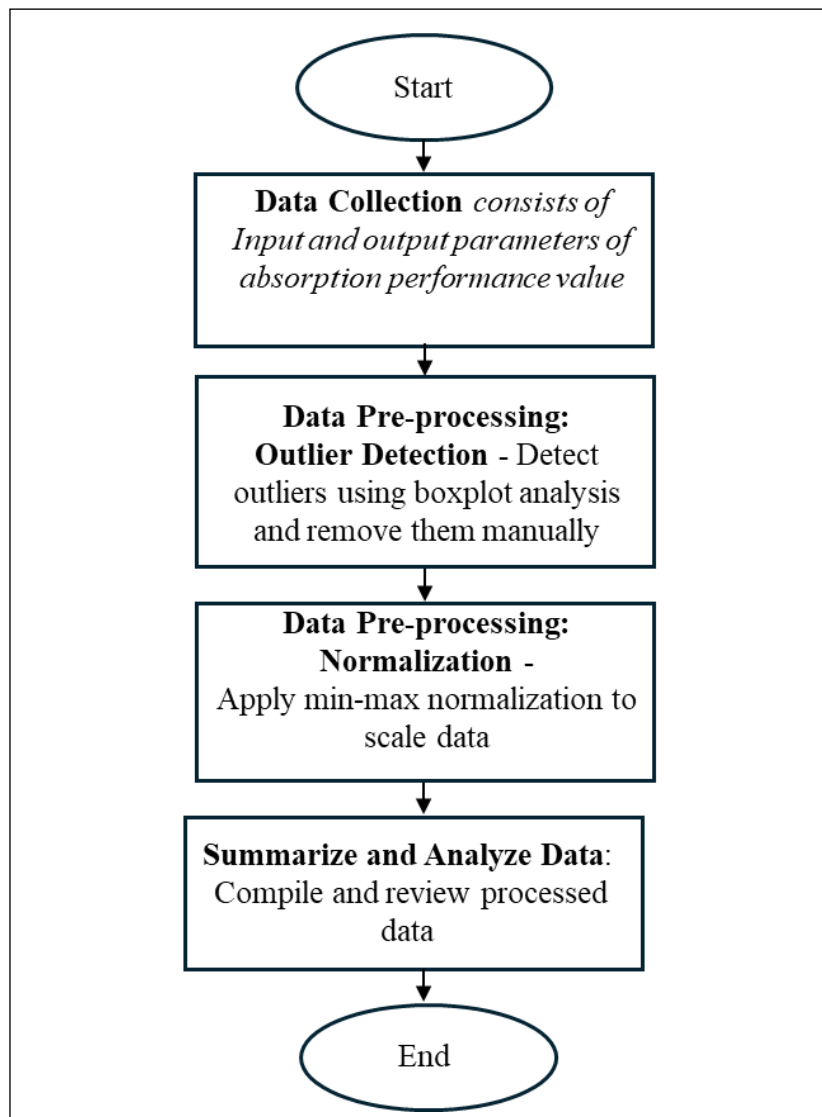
Start

**Data Collection** *consists of Input and output parameters of absorption performance value*

**Data Pre-processing: Outlier Detection** - Detect outliers using boxplot analysis and remove them manually

**Data Pre-processing: Normalization** - Apply min-max normalization to scale data

**Summarize and Analyze Data**: Compile and review processed data

End